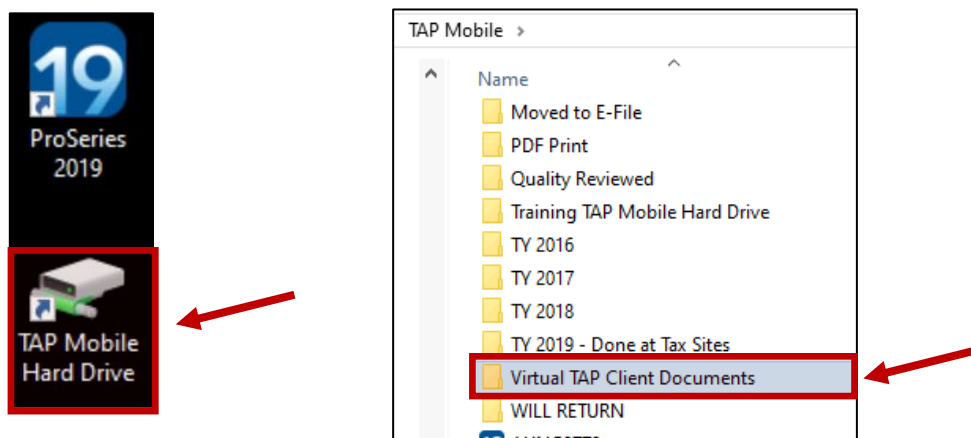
19

ProSeries 2019

TAP Mobile Hard Drive

TAP Mobile >

Name

Moved to E-File

PDF Print

Quality Reviewed

Training TAP Mobile Hard Drive

TY 2016

TY 2017

TY 2018

TY 2019 - Done at Tax Sites

Virtual TAP Client Documents

WILL RETURN

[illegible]